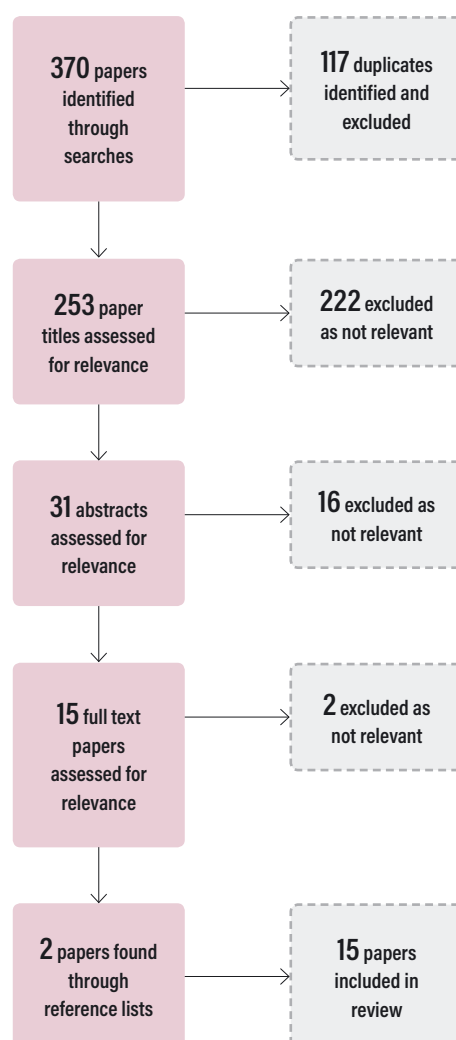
370 papers identified through searches

117 duplicates identified and excluded

253 paper titles assessed for relevance

222 excluded as not relevant

31 abstracts assessed for relevance

16 excluded as not relevant

15 full text papers assessed for relevance

2 excluded as not relevant

2 papers found through reference lists

15 papers included in review